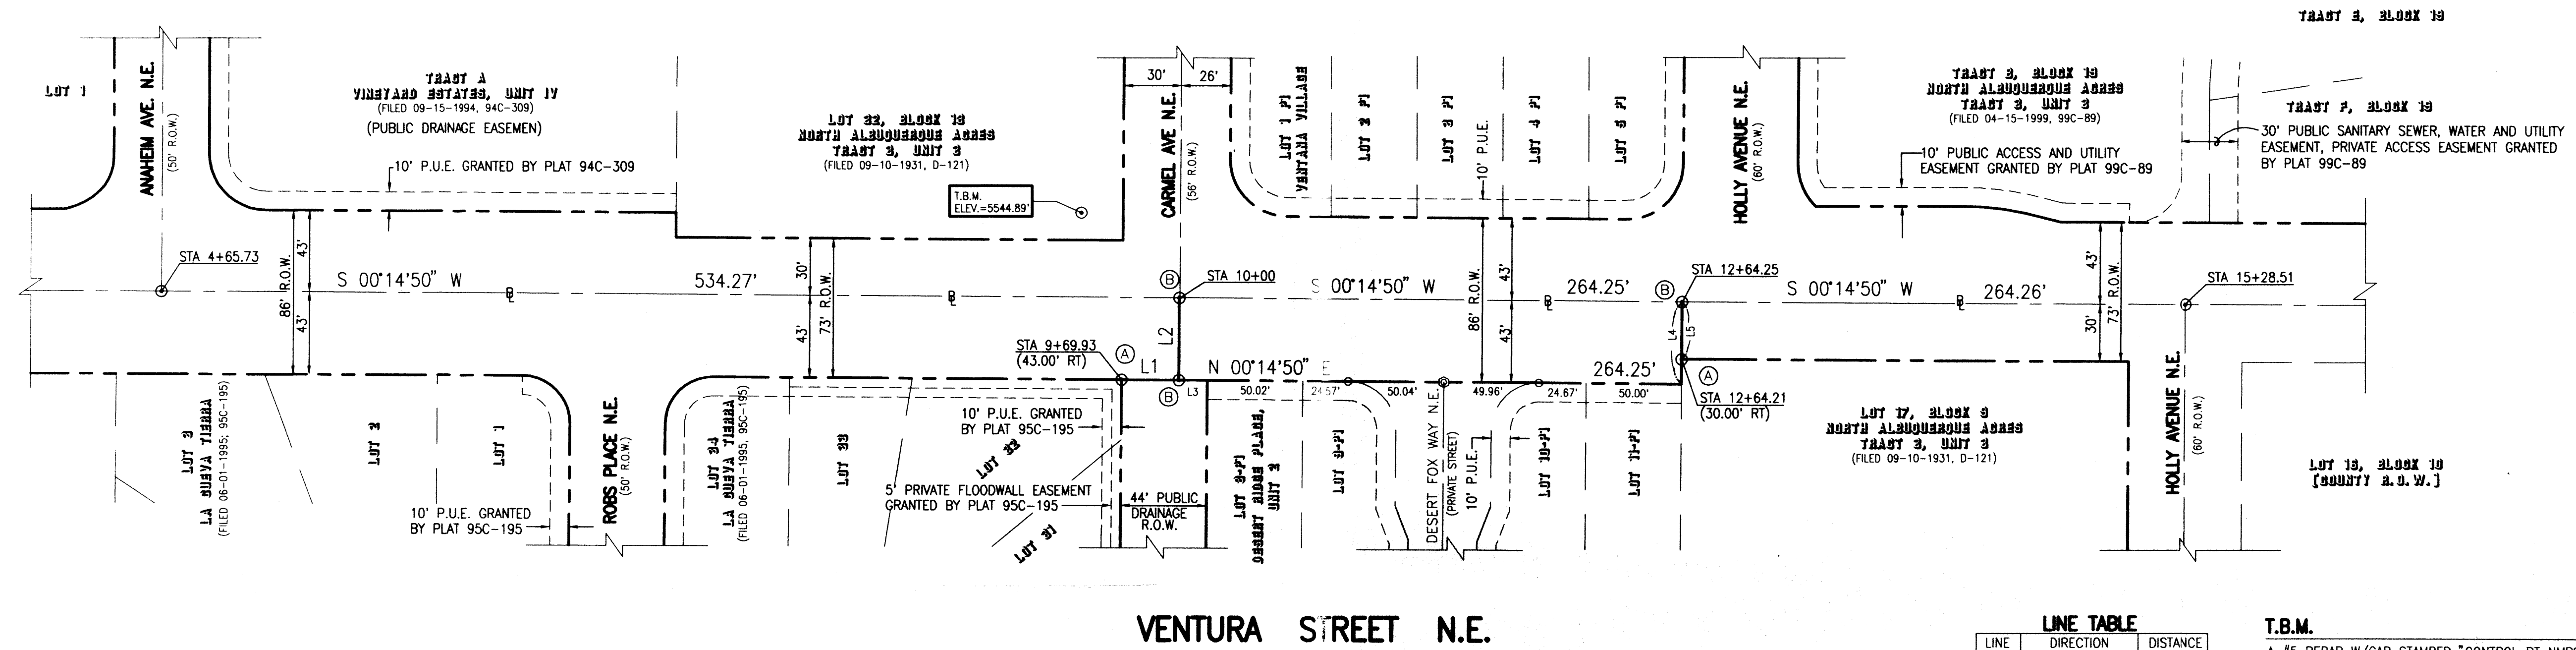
TRACT E, BLOCK 19

LOT 1

ANAHEIM AVE. N.E.
(50' R.O.W.)

TRACT A
VINEYARD ESTATES, UNIT IV
(FILED 09-15-1994, 94C-309)
(PUBLIC DRAINAGE EASEMEN)

10' P.U.E. GRANTED BY PLAT 94C-309

LOT 32, BLOCK 13
NORTH ALBUQUERQUE ACRES
TRACT 3, UNIT 3
(FILED 09-10-1931, D-121)

T.B.M.
ELEV.=5544.89'

30' 26'

CARMEL AVE N.E.
(56' R.O.W.)

LOT 1 PI VENTANA VILLAGE

LOT 2 PI

LOT 3 PI

10' P.U.E.

LOT 4 PI

LOT 5 PI

HOLLY AVENUE N.E.
(60' R.O.W.)

TRACT E, BLOCK 19
NORTH ALBUQUERQUE ACRES
TRACT 3, UNIT 3
(FILED 04-15-1999, 99C-89)

10' PUBLIC ACCESS AND UTILITY EASEMENT GRANTED BY PLAT 99C-89

TRACT F, BLOCK 19

30' PUBLIC SANITARY SEWER, WATER AND UTILITY EASEMENT, PRIVATE ACCESS EASEMENT GRANTED BY PLAT 99C-89

STA 4+65.73

43'
86'
43'

S 00°14'50" W

534.27'

30'
43'
73' R.O.W.

STA 10+00

(B)

L2

S 00°14'50" W

86' R.O.W.
43'
43'

264.25'

(B)

STA 12+64.25

L4 L5

S 00°14'50" W

264.26'

43'
30'
73' R.O.W.

STA 15+28.51

STA 9+69.93
(43.00' RT)

(A)

L1

N 00°14'50" E

264.25'

(A)

STA 12+64.21
(30.00' RT)

(B) L3

50.02'
24.57'
50.04'
49.96'
24.67'
50.00'

LOT 3
LA CUEVA TIERRA
(FILED 06-01-1995; 95C-195)

LOT 2

LOT 1

10' P.U.E. GRANTED BY PLAT 95C-195

ROBS PLACE N.E.
(50' R.O.W.)

LOT 34
LA CUEVA TIERRA
(FILED 06-01-1995, 95C-195)

LOT 33

LOT 32

10' P.U.E. GRANTED BY PLAT 95C-195

5' PRIVATE FLOODWALL EASEMENT GRANTED BY PLAT 95C-195

LOT 31

44' PUBLIC DRAINAGE R.O.W.

LOT 8-PI
DESERT RIDGE PLACE, UNIT 3

LOT 9-PI

DESERT FOX WAY N.E.
(PRIVATE STREET)

10' P.U.E.

LOT 10-PI

LOT 11-PI

LOT 17, BLOCK 9
NORTH ALBUQUERQUE ACRES
TRACT 3, UNIT 3
(FILED 09-10-1931, D-121)

HOLLY AVENUE N.E.
(60' R.O.W.)

LOT 16, BLOCK 10
(COUNTY R.O.W.)

VENTURA STREET N.E.

LINE TABLE
| LINE | DIRECTION | DISTANCE |
|---|---|---|

T.B.M.
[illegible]